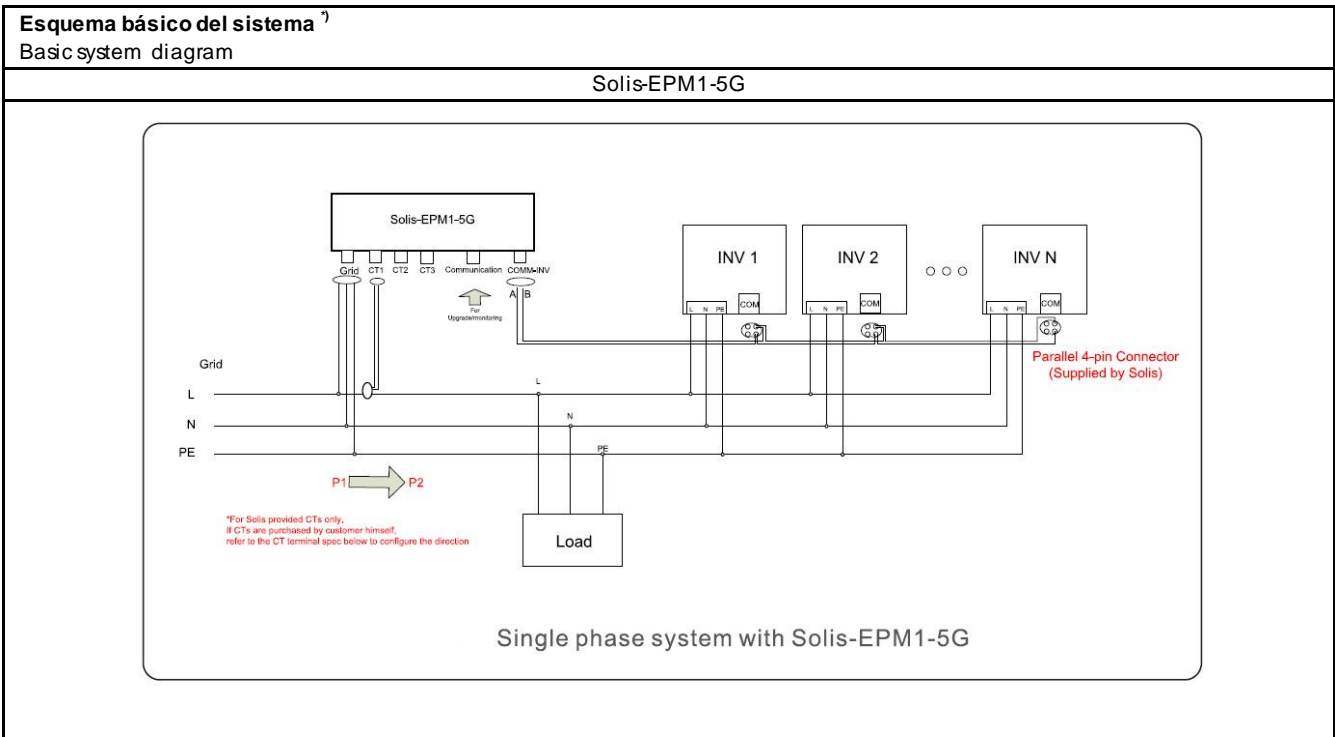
**Esquema básico del sistema** *)
Basic system diagram

Solis-EPM1-5G

Solis-EPM1-5G

Grid CT1 CT2 CT3 Communication COMM-INV

A B

For Upgrade/monitoring

INV 1

L N PE COM

INV 2

L N PE COM

○○○

INV N

L N PE COM

Parallel 4-pin Connector (Supplied by Solis)

Grid

L

N

PE

L

N

PE

P1 P2

*For Solis provided CTs only, If CTs are purchased by customer himself, refer to the CT terminal spec below to configure the direction

Load

Single phase system with Solis-EPM1-5G